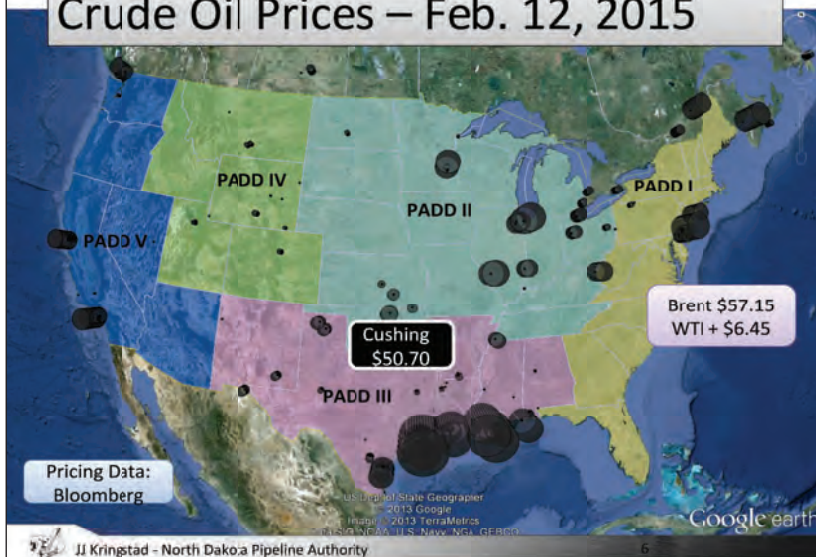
Crude Oil Prices – Feb. 12, 2015

PADD IV

PADD II

PADD I

PADD V

Brent $57.15
WTI + $6.45

Cushing
$50.70

PADD III

Pricing Data:
Bloomberg

US Dept of State Geographer
© 2013 Google
Image © 2013 TerraMetrics
Data SIO, NOAA, U.S. Navy, NGA, GEBCO

Google earth

JJ Kringstad - North Dakota Pipeline Authority

6